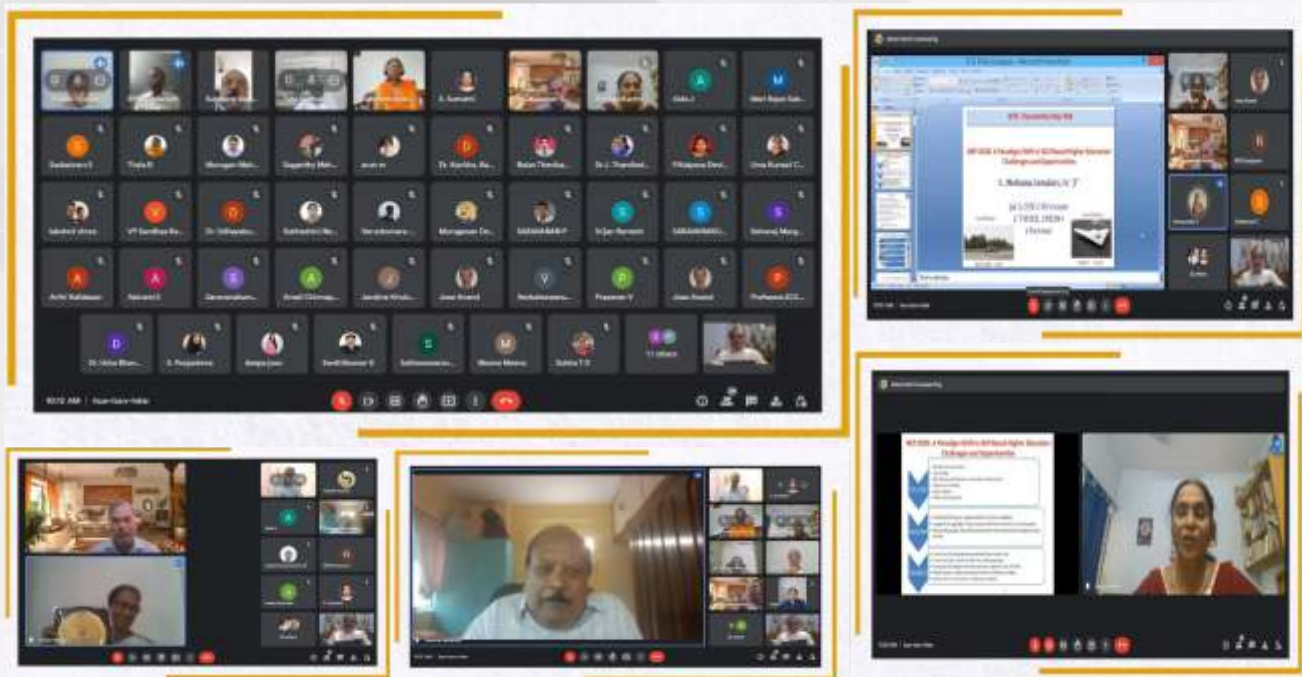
S. Sumathi
Abila J
Mari Rajan Gan...
Sadasivam S
Trisha R
Murugan Mel...
Gayathri Mah...
Dr. Karthika...
Balan Thenika...
Dr. L. Thenmoz...
Vithalpana Devi...
Uma Kumari C...
VP Kavithya Ra...
Dr. Selvaraku...
Sathyavathi...
Murugesan De...
SARASWATHI...
Dr. Jan Ramesh
SARASWATHI...
Selvaraj Murg...
Anitha Kalaiseran...
Nalvani S
Ganesanathan...
Anadi Chinnap...
Jandhra Kirub...
Jose Anand
Venkataramana...
Prasanna V
Jose Anand
Professor ACS...
Dr. Usha Bhan...
S. Poojashree
Sanjay Jose
Senthil Kumar S
Sathiyamoorthi...
Meena Meena
Sobha T S
11 others
10:32 AM | Sayan Gaon Vadai
NEP 2020: A Paradigm Shift to Skill Based Higher Education: Challenges and Opportunities
S. Mohana Sundari
NEP 2020: A Paradigm Shift to Skill Based Higher Education: Challenges and Opportunities